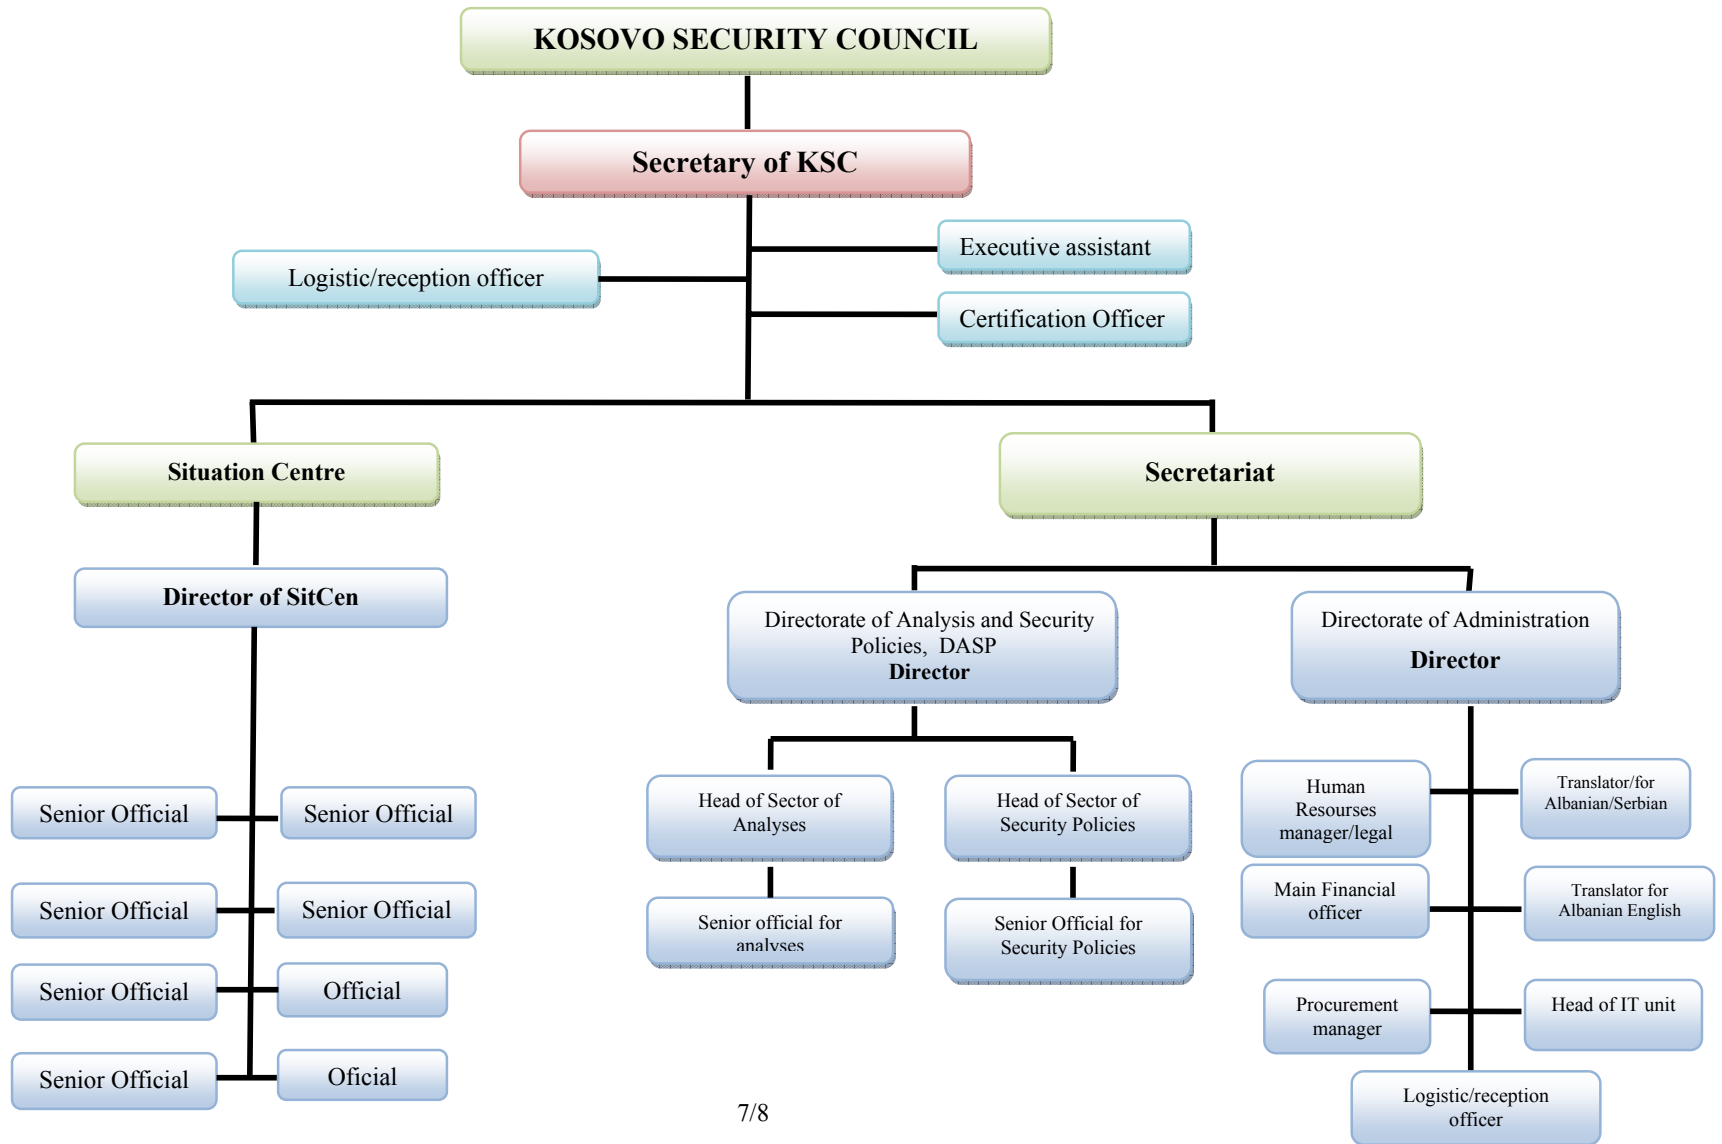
KOSOVO SECURITY COUNCIL

Secretary of KSC

Logistic/reception officer

Executive assistant

Certification Officer

Situation Centre

Secretariat

Director of SitCen

Senior Official

Senior Official

Senior Official

Senior Official

Senior Official

Official

Senior Official

Oficial

Directorate of Analysis and Security Policies, DASP
Director

Directorate of Administration
Director

Head of Sector of Analyses

Head of Sector of Security Policies

Senior official for analyses

Senior Official for Security Policies

Human Resourses manager/legal

Translator/for Albanian/Serbian

Main Financial officer

Translator for Albanian English

Procurement manager

Head of IT unit

Logistic/reception officer

7/8